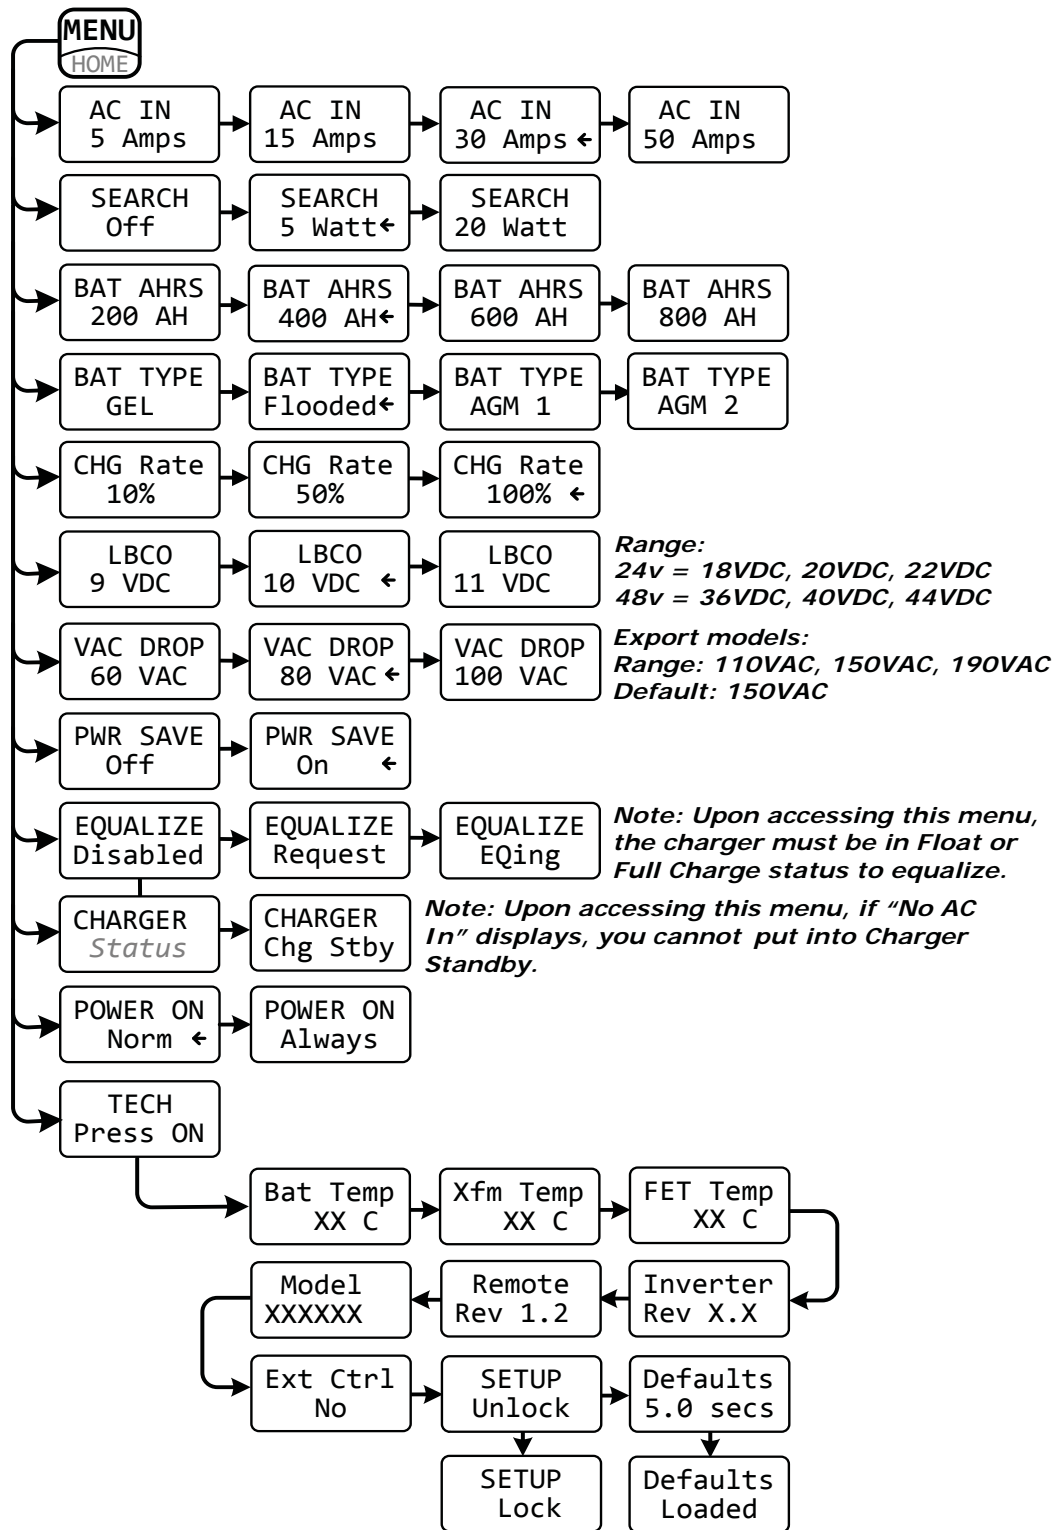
MENU
HOME

AC IN 5 Amps
AC IN 15 Amps
AC IN 30 Amps ←
AC IN 50 Amps

SEARCH Off
SEARCH 5 Watt←
SEARCH 20 Watt

BAT AHRS 200 AH
BAT AHRS 400 AH←
BAT AHRS 600 AH
BAT AHRS 800 AH

BAT TYPE GEL
BAT TYPE Flooded←
BAT TYPE AGM 1
BAT TYPE AGM 2

CHG Rate 10%
CHG Rate 50%
CHG Rate 100% ←

LBCO 9 VDC
LBCO 10 VDC ←
LBCO 11 VDC

Range:
24v = 18VDC, 20VDC, 22VDC
48v = 36VDC, 40VDC, 44VDC

VAC DROP 60 VAC
VAC DROP 80 VAC ←
VAC DROP 100 VAC

Export models:
Range: 110VAC, 150VAC, 190VAC
Default: 150VAC

PWR SAVE Off
PWR SAVE On ←

EQUALIZE Disabled
EQUALIZE Request
EQUALIZE EQing

Note: Upon accessing this menu, the charger must be in Float or Full Charge status to equalize.

CHARGER Status
CHARGER Chg Stby

Note: Upon accessing this menu, if "No AC In" displays, you cannot put into Charger Standby.

POWER ON Norm ←
POWER ON Always

TECH Press ON

Bat Temp XX C
Xfm Temp XX C
FET Temp XX C
Inverter Rev X.X
Remote Rev 1.2
Model XXXXXX
Ext Ctrl No
SETUP Unlock
Defaults 5.0 secs
SETUP Lock
Defaults Loaded